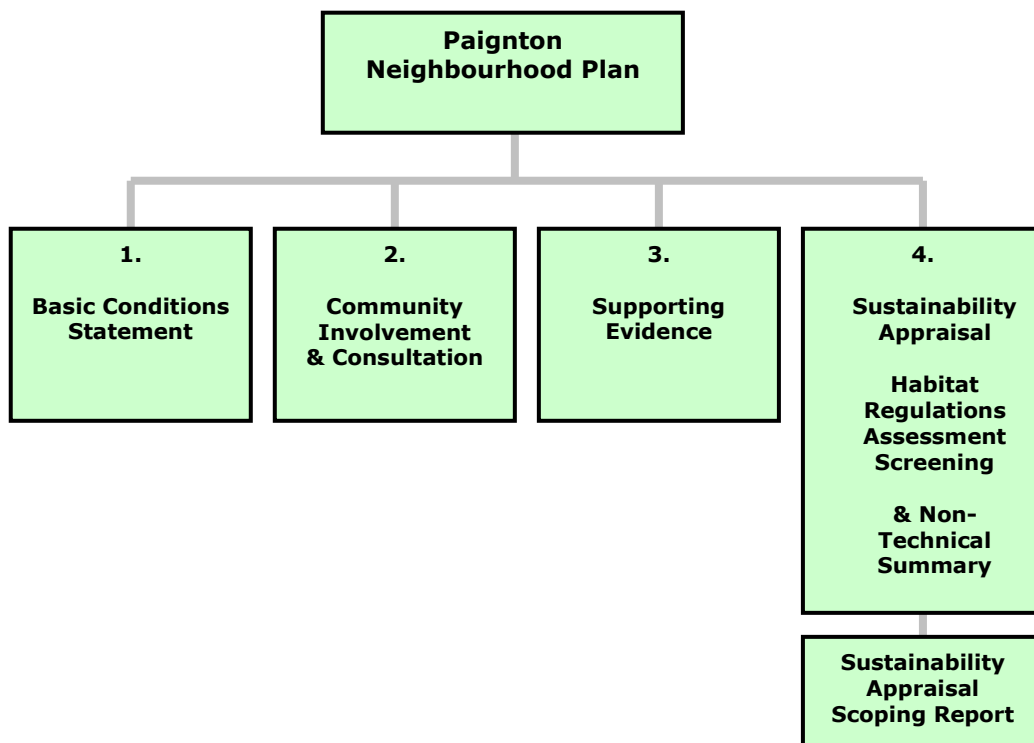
Paignton Neighbourhood Plan

1.

Basic Conditions Statement

2.

Community Involvement & Consultation

3.

Supporting Evidence

4.

Sustainability Appraisal

Habitat Regulations Assessment Screening

& Non-Technical Summary

Sustainability Appraisal Scoping Report